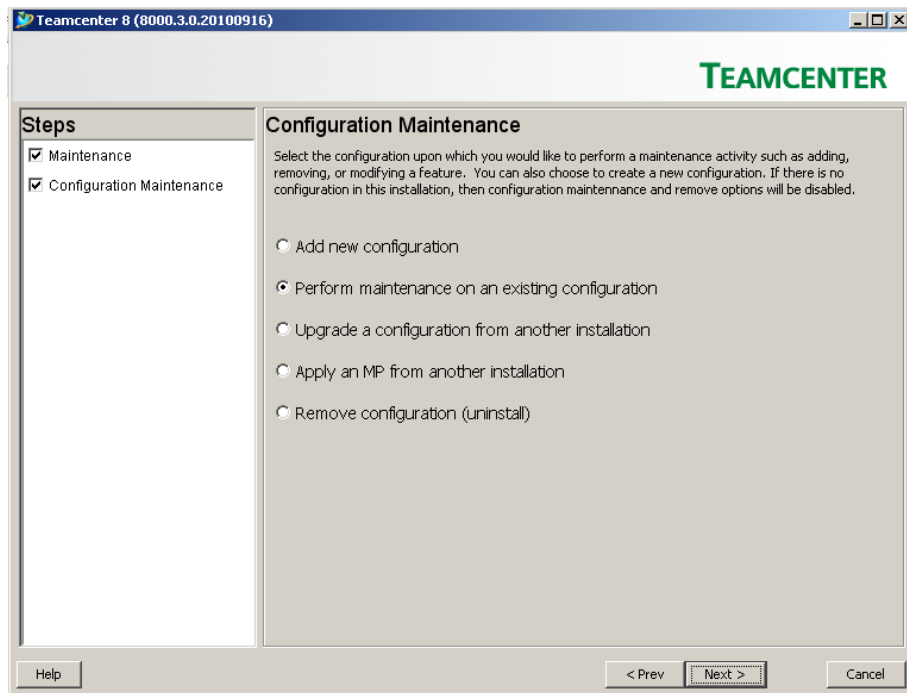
Teamcenter 8 (8000.3.0.20100916)

TEAMCENTER

Steps

Maintenance

Configuration Maintenance

Configuration Maintenance

Select the configuration upon which you would like to perform a maintenance activity such as adding, removing, or modifying a feature. You can also choose to create a new configuration. If there is no configuration in this installation, then configuration maintennance and remove options will be disabled.

Add new configuration

Perform maintenance on an existing configuration

Upgrade a configuration from another installation

Apply an MP from another installation

Remove configuration (uninstall)

Help

< Prev

Next >

Cancel